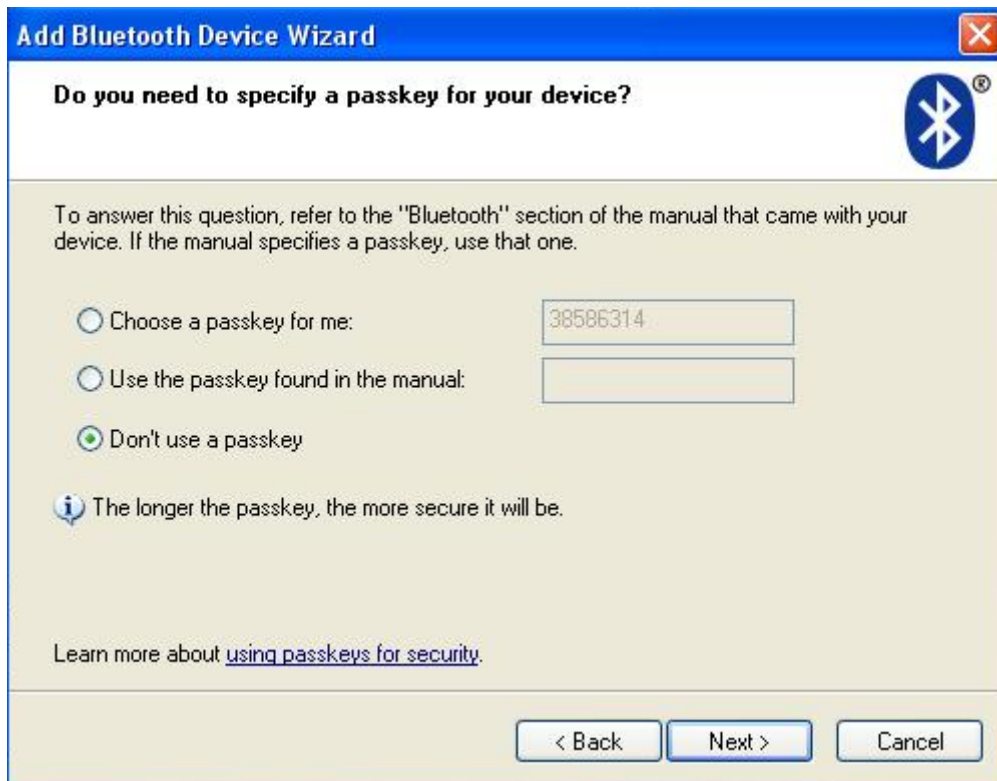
Add Bluetooth Device Wizard

Do you need to specify a passkey for your device?

®

To answer this question, refer to the "Bluetooth" section of the manual that came with your device. If the manual specifies a passkey, use that one.

Choose a passkey for me: 38586314

Use the passkey found in the manual:

Don't use a passkey

The longer the passkey, the more secure it will be.

Learn more about using passkeys for security.

< Back Next > Cancel